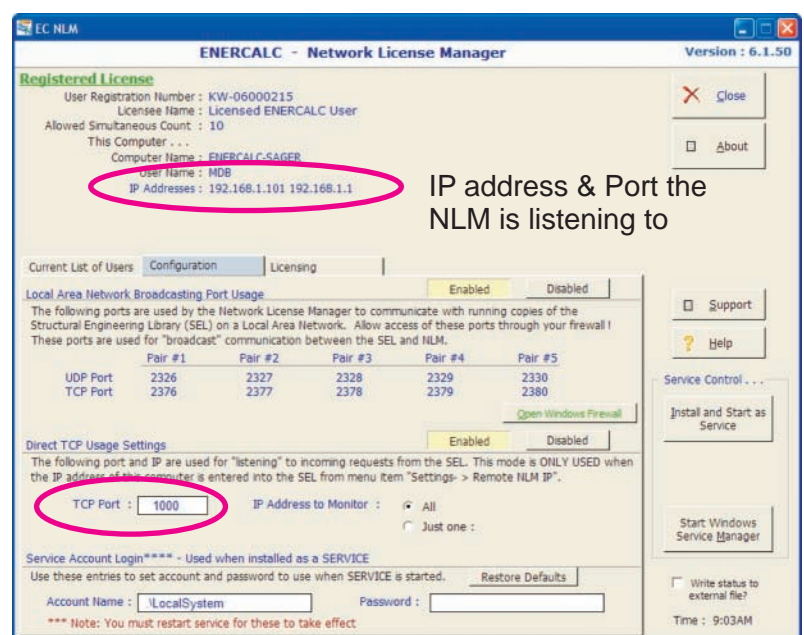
EC NLM

ENERCALC - Network License Manager

Version : 6.1.50

Registered License

User Registration Number : KW-06000215
Licensee Name : Licensed ENERCALC User
Allowed Simultaneous Count : 10
This Computer . . .
Computer Name : ENERCALC-SAGER
User Name : MDB
IP Addresses : 192.168.1.101 192.168.1.1

IP address & Port the NLM is listening to

Close

About

Current List of Users | Configuration | Licensing

Local Area Network Broadcasting Port Usage

Enabled | Disabled

The following ports are used by the Network License Manager to communicate with running copies of the Structural Engineering Library (SEL) on a Local Area Network. Allow access of these ports through your firewall ! These ports are used for "broadcast" communication between the SEL and NLM.

| | Pair #1 | Pair #2 | Pair #3 | Pair #4 | Pair #5 |
|---|---|---|---|---|---|
| UDP Port | 2326 | 2327 | 2328 | 2329 | 2330 |
| TCP Port | 2376 | 2377 | 2378 | 2379 | 2380 |

Open Windows Firewall

Direct TCP Usage Settings

Enabled | Disabled

The following port and IP are used for "listening" to incoming requests from the SEL. This mode is ONLY USED when the IP address of this computer is entered into the SEL from menu item "Settings- > Remote NLM IP".

TCP Port : 1000

IP Address to Monitor :

All

Just one :

Service Account Login**** - Used when installed as a SERVICE

Use these entries to set account and password to use when SERVICE is started.

Restore Defaults

Account Name : .\LocalSystem

Password :

*** Note: You must restart service for these to take effect

Support

Help

Service Control . . .

Install and Start as Service

Start Windows Service Manager

Write status to external file?

Time : 9:03AM